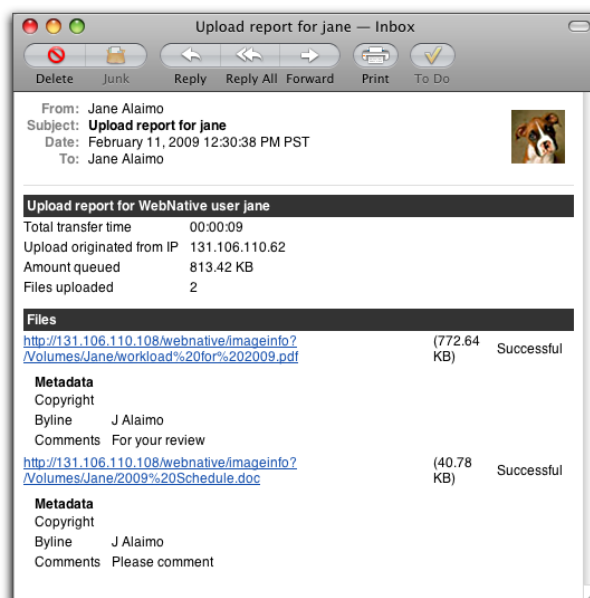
Upload report for jane — Inbox

Delete Junk Reply Reply All Forward Print To Do

From: Jane Alaimo
Subject: Upload report for jane
Date: February 11, 2009 12:30:38 PM PST
To: Jane Alaimo

Upload report for WebNative user jane

| | |
|---|---|
| Total transfer time | 00:00:09 |
| Upload originated from IP | 131.106.110.62 |
| Amount queued | 813.42 KB |
| Files uploaded | 2 |

Files

| | | |
|---|---|---|
| http://131.106.110.108/webnative/imageinfo?/Volumes/Jane/workload%20for%202009.pdf | (772.64 KB) | Successful |

Metadata
Copyright
Byline J Alaimo
Comments For your review

| | | |
|---|---|---|
| http://131.106.110.108/webnative/imageinfo?/Volumes/Jane/2009%20Schedule.doc | (40.78 KB) | Successful |

Metadata
Copyright
Byline J Alaimo
Comments Please comment